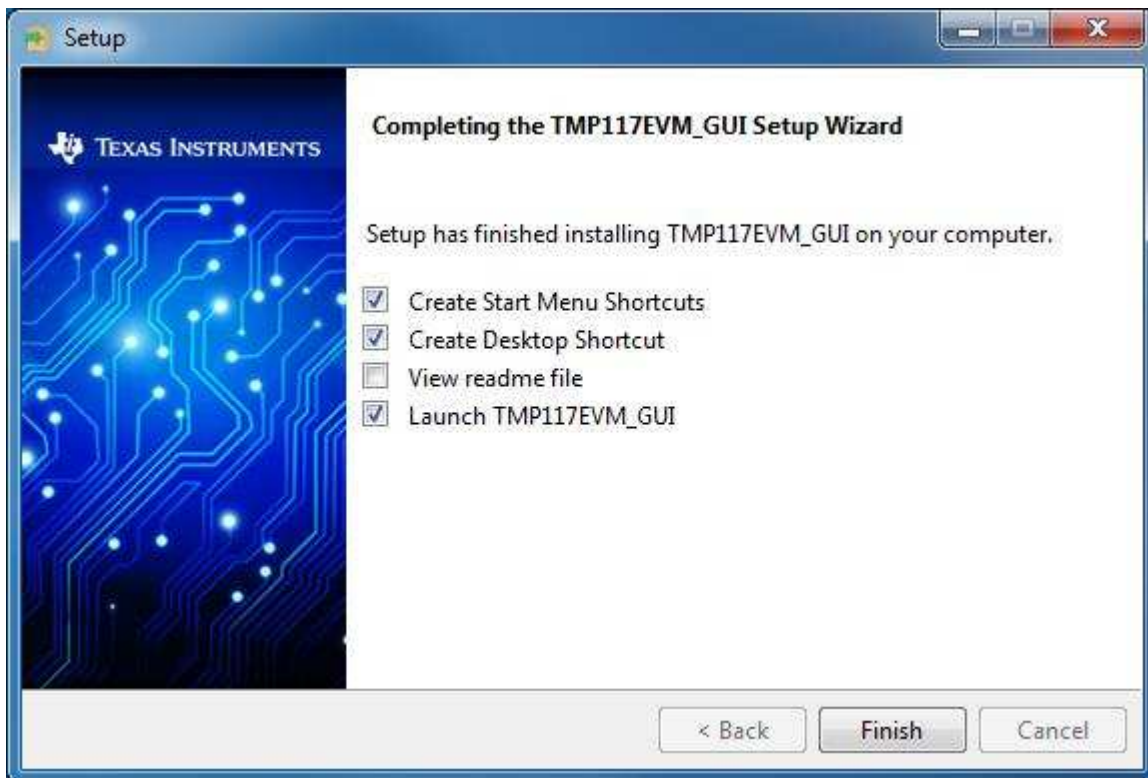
Setup

Texas Instruments

Completing the TMP117EVM_GUI Setup Wizard

Setup has finished installing TMP117EVM_GUI on your computer.

Create Start Menu Shortcuts
Create Desktop Shortcut
View readme file
Launch TMP117EVM_GUI

< Back
Finish
Cancel